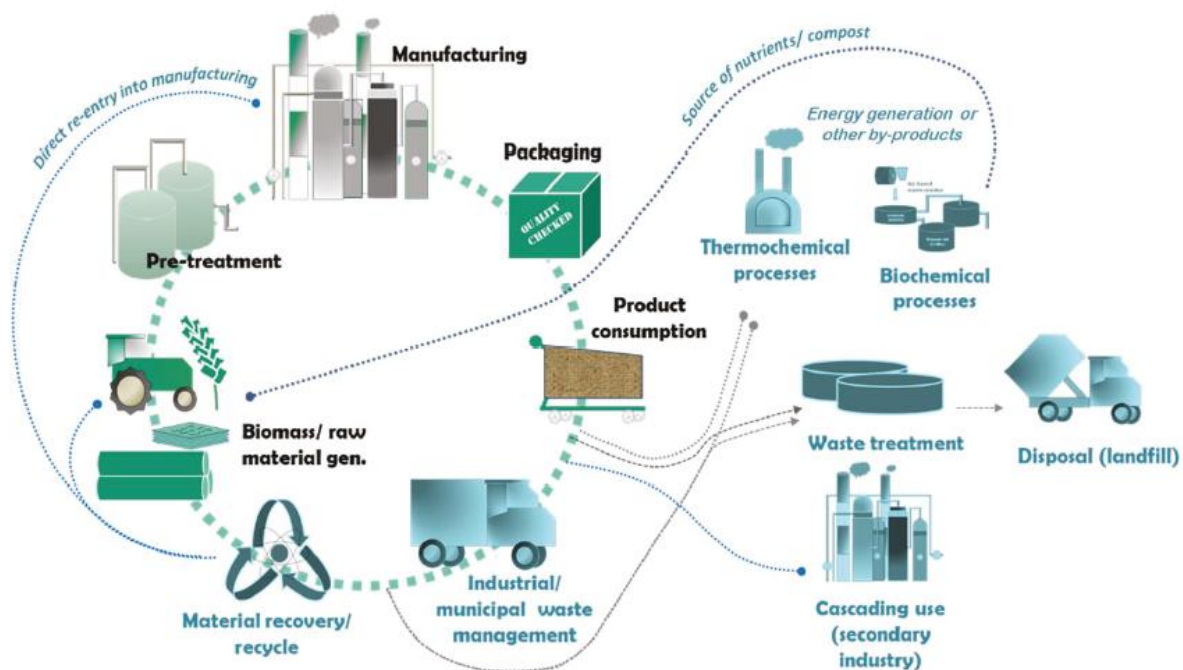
Manufacturing

Direct re-entry into manufacturing

Source of nutrients/ compost

Energy generation or other by-products

Packaging

QUALITY CHECKED

Pre-treatment

Thermochemical processes

Biochemical processes

Product consumption

Biomass/ raw material gen.

Waste treatment

Disposal (landfill)

Material recovery/ recycle

Industrial/ municipal waste management

Cascading use (secondary industry)